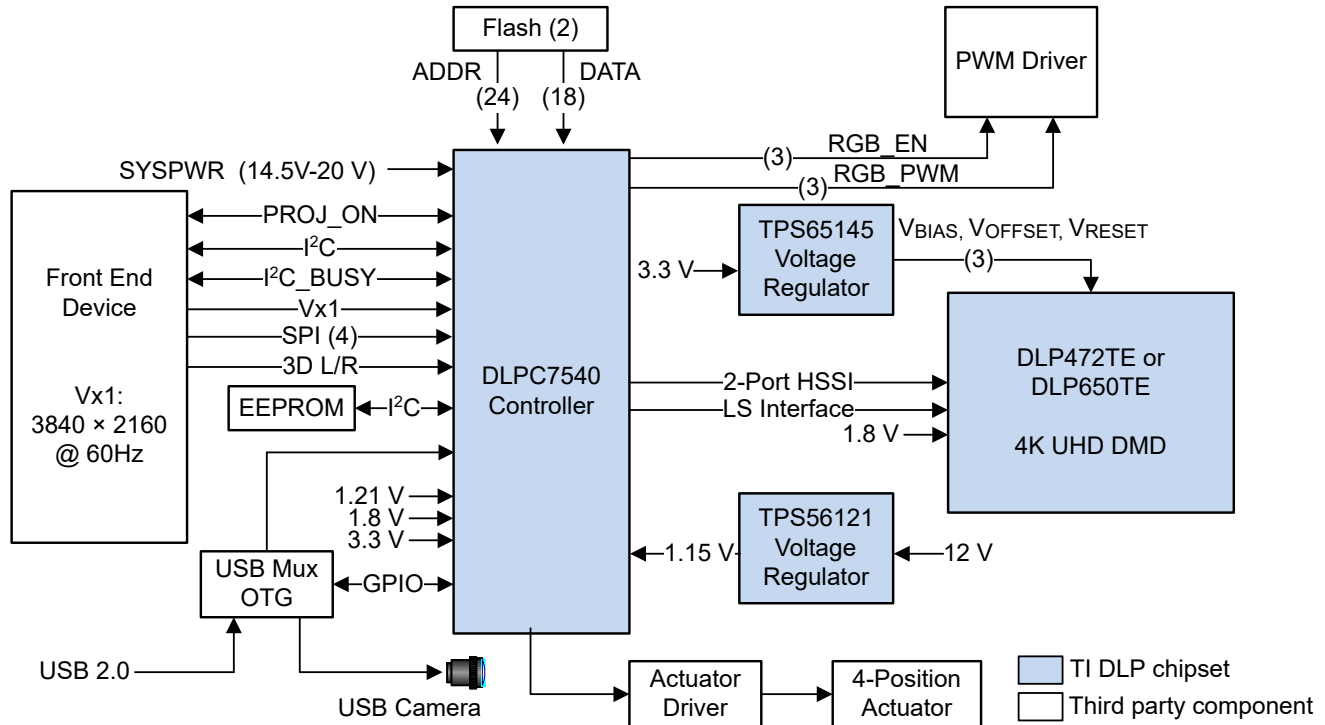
Flash (2)

ADDR (24)

DATA (18)

PWM Driver

SYSPWR (14.5V-20 V)

(3) RGB_EN

(3) RGB_PWM

Front End Device

Vx1: 3840 × 2160 @ 60Hz

PROJ_ON

$I^2C$

$I^2C$_BUSY

Vx1

SPI (4)

3D L/R

EEPROM

$I^2C$

DLPC7540 Controller

TPS65145 Voltage Regulator

3.3 V

$V_{BIAS}$, $V_{OFFSET}$, $V_{RESET}$

(3)

DLP472TE or DLP650TE

4K UHD DMD

2-Port HSSI

LS Interface

1.8 V

1.21 V

1.8 V

3.3 V

TPS56121 Voltage Regulator

1.15 V

12 V

USB Mux OTG

GPIO

USB 2.0

USB Camera

Actuator Driver

4-Position Actuator

TI DLP chipset

Third party component